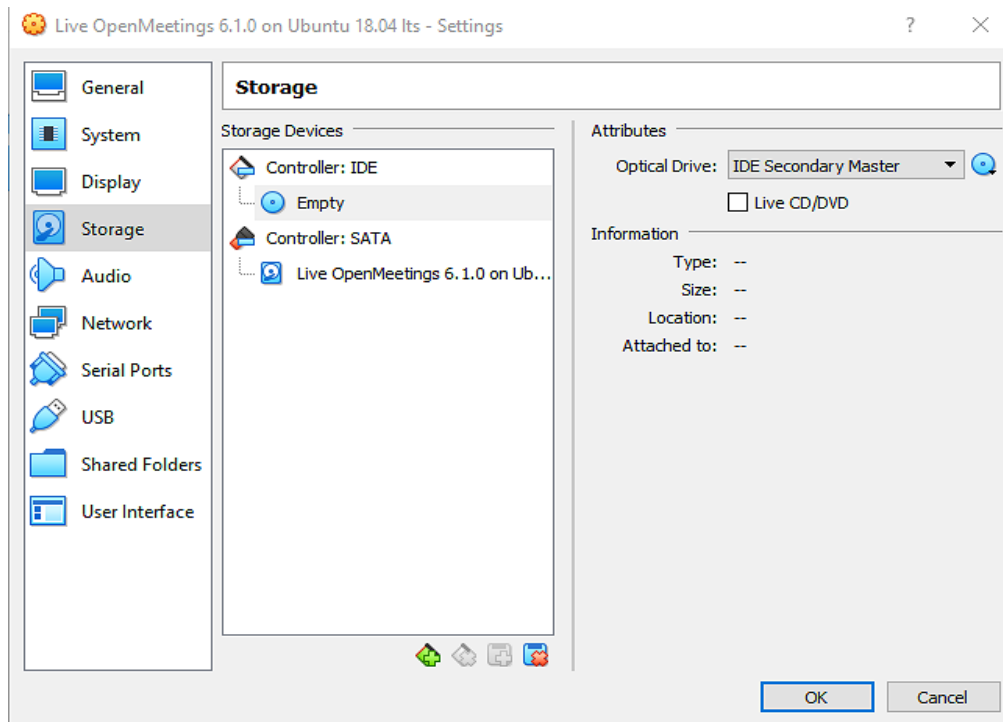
Live OpenMeetings 6.1.0 on Ubuntu 18.04 lts - Settings

?

General
System
Display
Storage
Audio
Network
Serial Ports
USB
Shared Folders
User Interface

Storage

Storage Devices

Controller: IDE
Empty
Controller: SATA
Live OpenMeetings 6.1.0 on Ub...

Attributes

Optical Drive: IDE Secondary Master

Live CD/DVD

Information

Type: --
Size: --
Location: --
Attached to: --

OK
Cancel